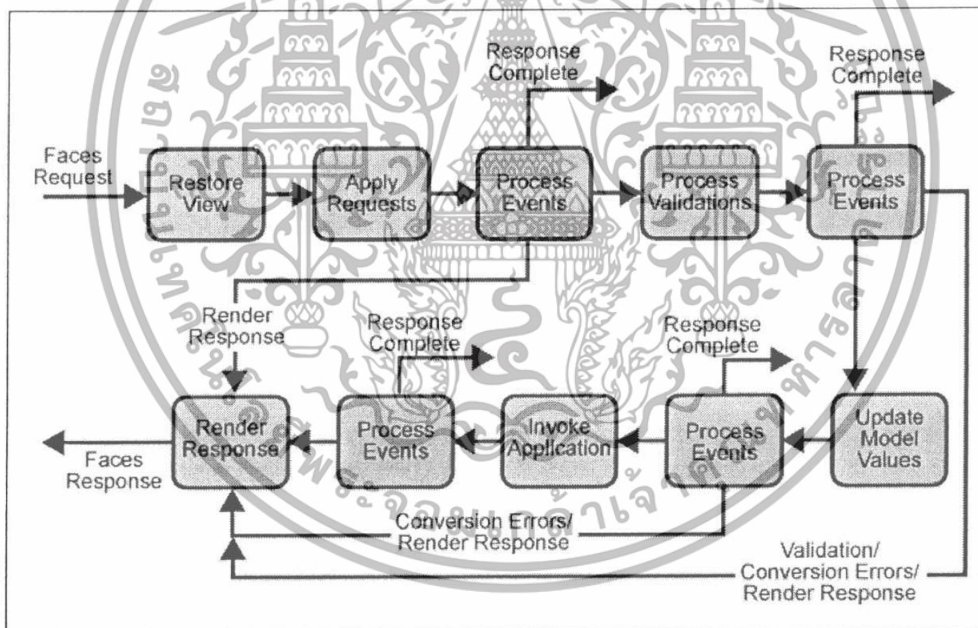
Faces Request

Restore View

Apply Requests

Response Complete

Process Events

Process Validations

Response Complete

Process Events

Render Response

Response Complete

Response Complete

Render Response

Process Events

Invoke Application

Process Events

Update Model Values

Faces Response

Conversion Errors/ Render Response

Validation/ Conversion Errors/ Render Response